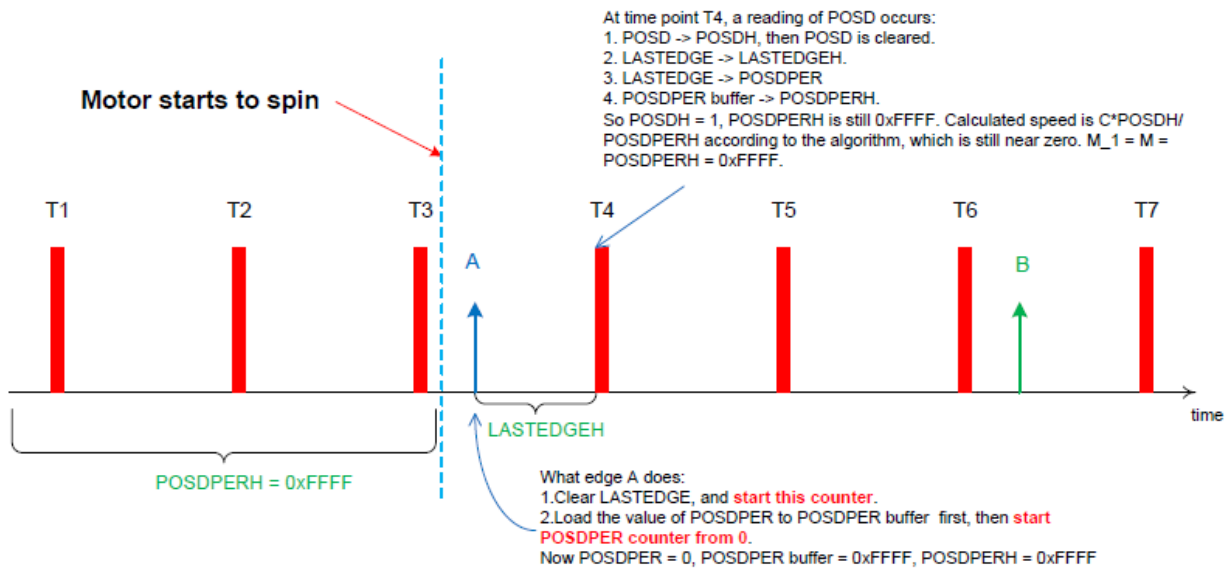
At time point T4, a reading of POSD occurs:
1. POSD -> POSDH, then POSD is cleared.
2. LASTEDGE -> LASTEDGEH.
3. LASTEDGE -> POSDPER
4. POSDPER buffer -> POSDPERH.
So POSDH = 1, POSDPERH is still 0xFFFF. Calculated speed is C*POSDH/ POSDPERH according to the algorithm, which is still near zero. M_1 = M = POSDPERH = 0xFFFF.

Motor starts to spin

T1

T2

T3

T4

T5

T6

T7

A

B

time

LASTEDGEH

POSDPERH = 0xFFFF

What edge A does:
1.Clear LASTEDGE, and start this counter.
2.Load the value of POSDPER to POSDPER buffer first, then start POSDPER counter from 0.
Now POSDPER = 0, POSDPER buffer = 0xFFFF, POSDPERH = 0xFFFF